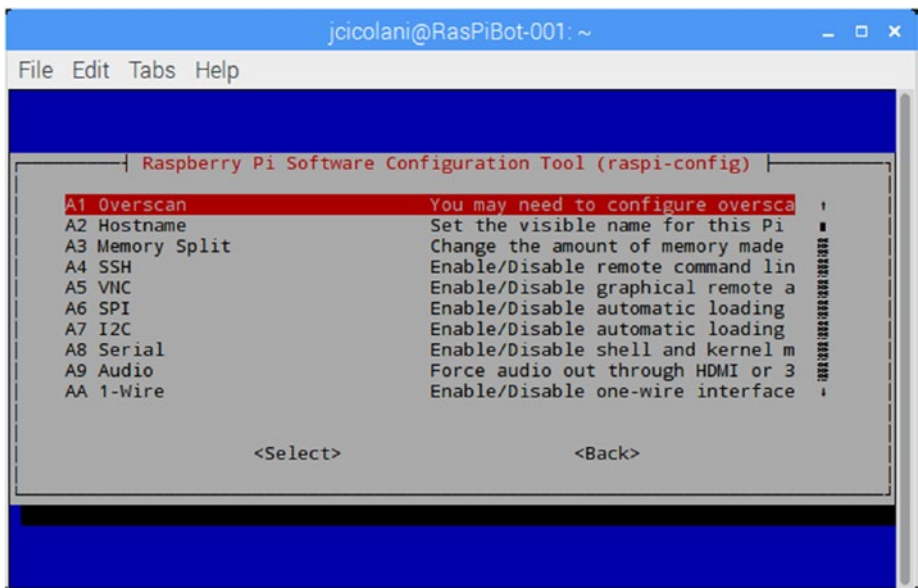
jcicolani@RasPiBot-001: ~

File Edit Tabs Help

Raspberry Pi Software Configuration Tool (raspi-config)

| | |
|---|---|
| A1 Overscan | You may need to configure oversca |
| A2 Hostname | Set the visible name for this Pi |
| A3 Memory Split | Change the amount of memory made |
| A4 SSH | Enable/Disable remote command lin |
| A5 VNC | Enable/Disable graphical remote a |
| A6 SPI | Enable/Disable automatic loading |
| A7 I2C | Enable/Disable automatic loading |
| A8 Serial | Enable/Disable shell and kernel m |
| A9 Audio | Force audio out through HDMI or 3 |
| AA 1-Wire | Enable/Disable one-wire interface |

<Select> <Back>